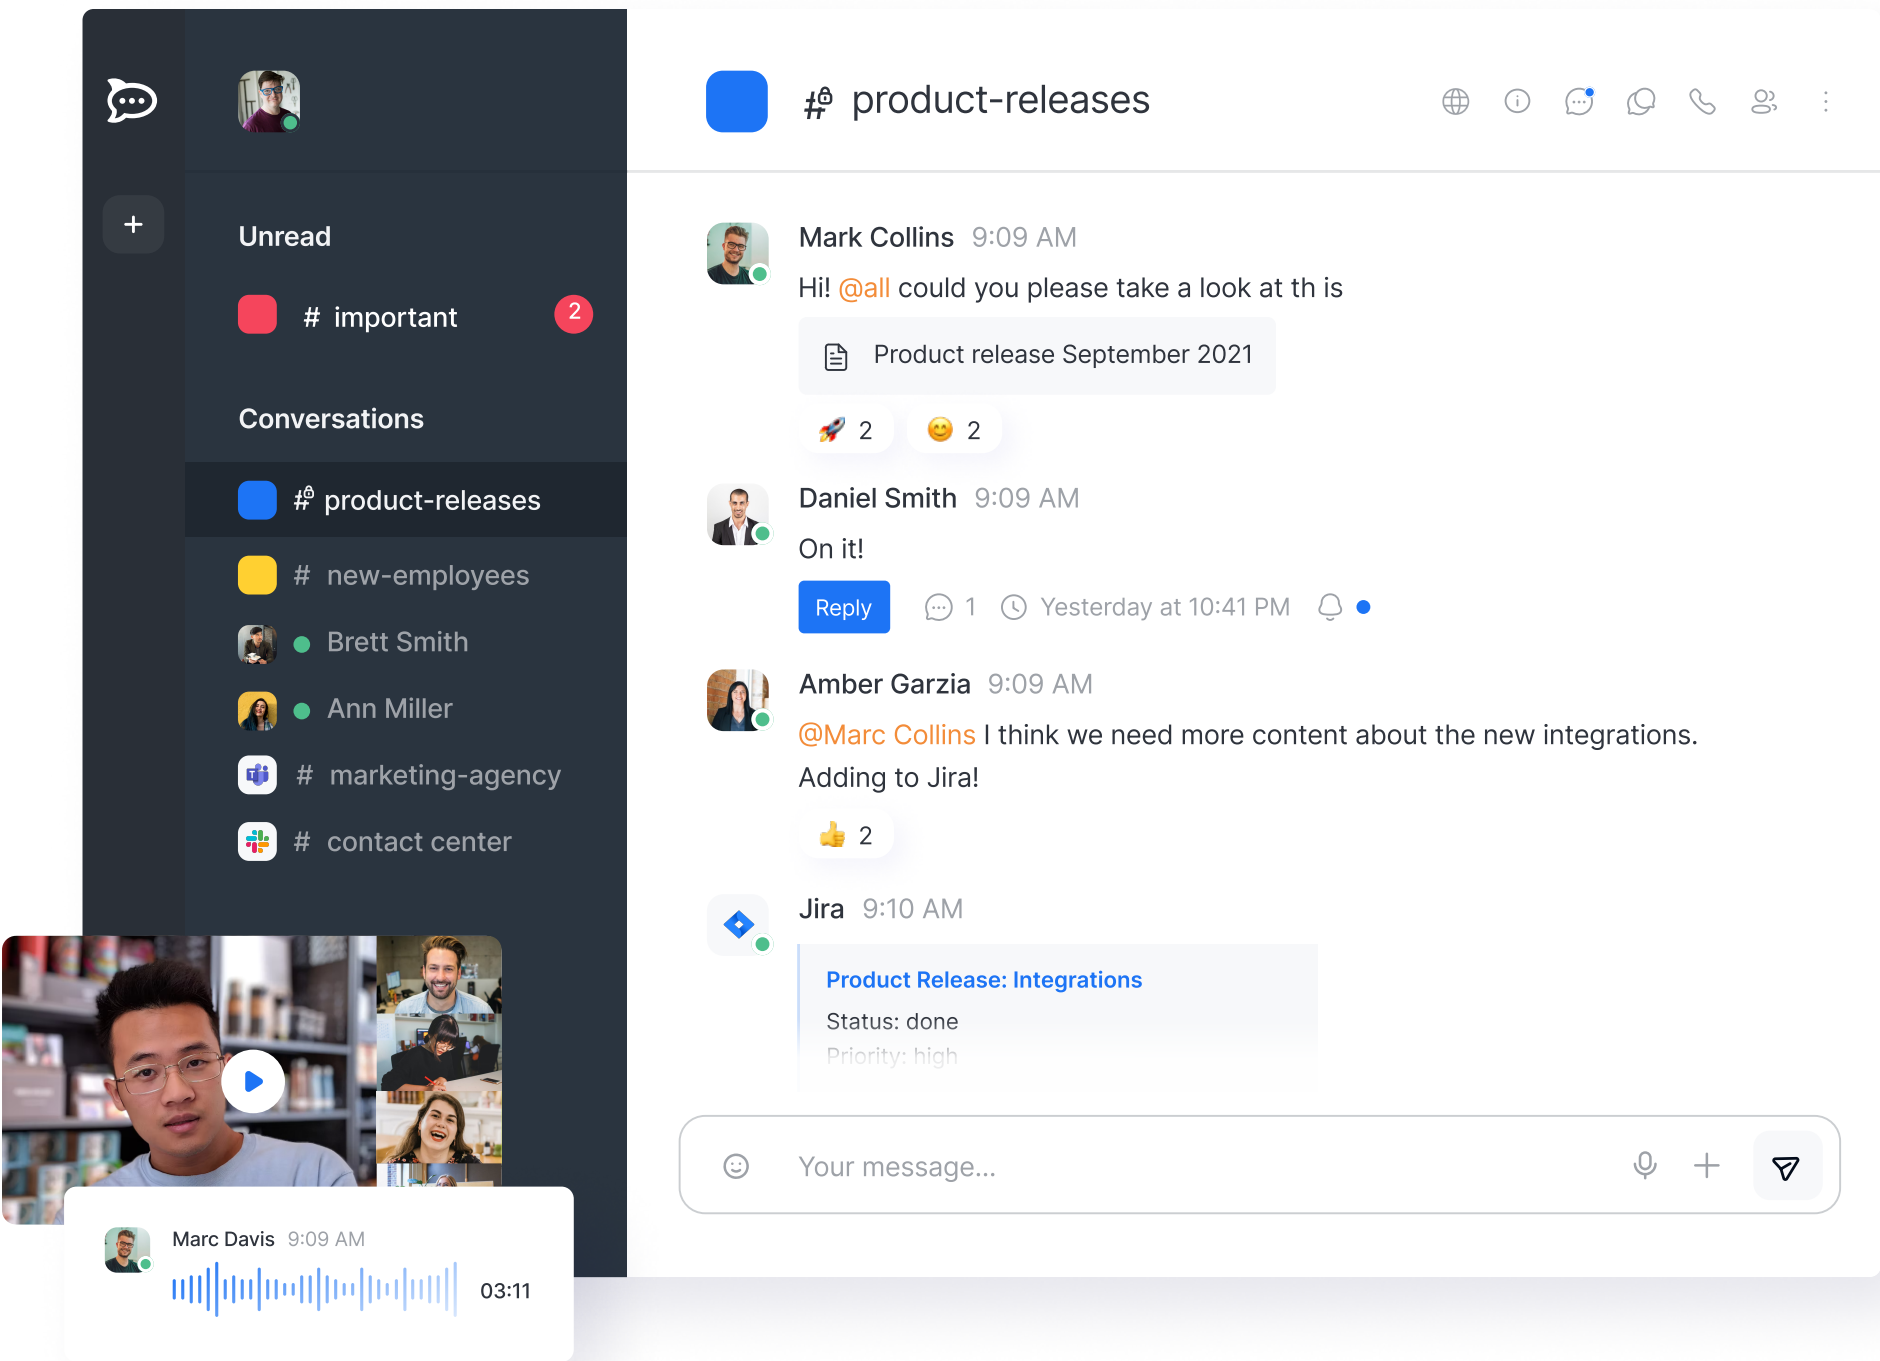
+

Unread

# important 2

Conversations

# product-releases

# new-employees

Brett Smith

Ann Miller

# marketing-agency

# contact center

# product-releases

Mark Collins 9:09 AM

Hi! @all could you please take a look at th is

Product release September 2021

🚀 2 😊 2

Daniel Smith 9:09 AM

On it!

Reply 1 Yesterday at 10:41 PM

Amber Garzia 9:09 AM

@Marc Collins I think we need more content about the new integrations. Adding to Jira!

👍 2

Jira 9:10 AM

Product Release: Integrations

Status: done

Priority: high

Your message...

Marc Davis 9:09 AM

03:11